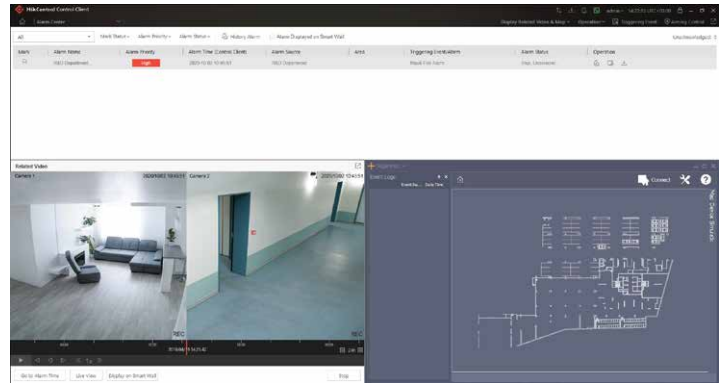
HikCentral Control Client

Alarm Center

All

Mark Status

Alarm Priority

Alarm Status

History Alarm

Alarm Displayed on Smart Wall

Unacknowledged: 1

Mark

Alarm Name

Alarm Priority

Alarm Time (Control Client)

Alarm Source

Area

Triggering Event/Alarm

Alarm Status

Operation

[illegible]

High

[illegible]

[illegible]

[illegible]

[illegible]

Related Video

Camera 1

Camera 2

REC

REC

Go to Alarm Time

Live View

Display on Smart Wall

Stop

Event Logs

Event Ty...

Date Time

Connect

Map

Device Details